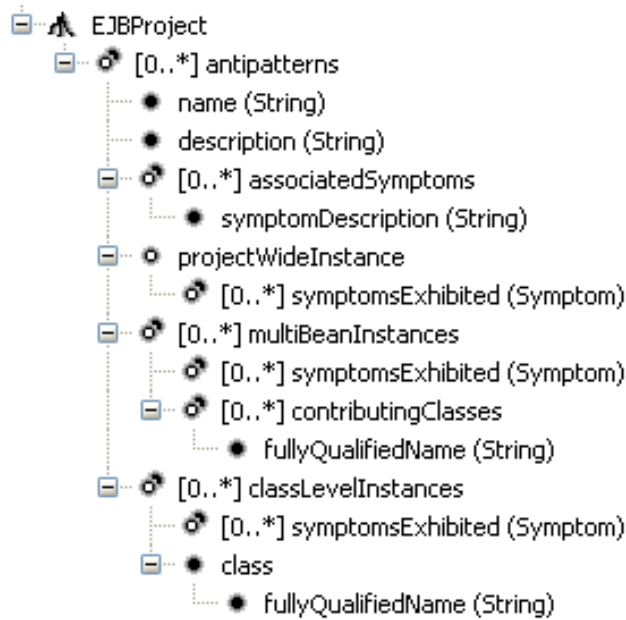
EJBProject
[0..*] antipatterns
name (String)
description (String)
[0..*] associatedSymptoms
symptomDescription (String)
projectWideInstance
[0..*] symptomsExhibited (Symptom)
[0..*] multiBeanInstances
[0..*] symptomsExhibited (Symptom)
[0..*] contributingClasses
fullyQualifiedName (String)
[0..*] classLevelInstances
[0..*] symptomsExhibited (Symptom)
class
fullyQualifiedName (String)